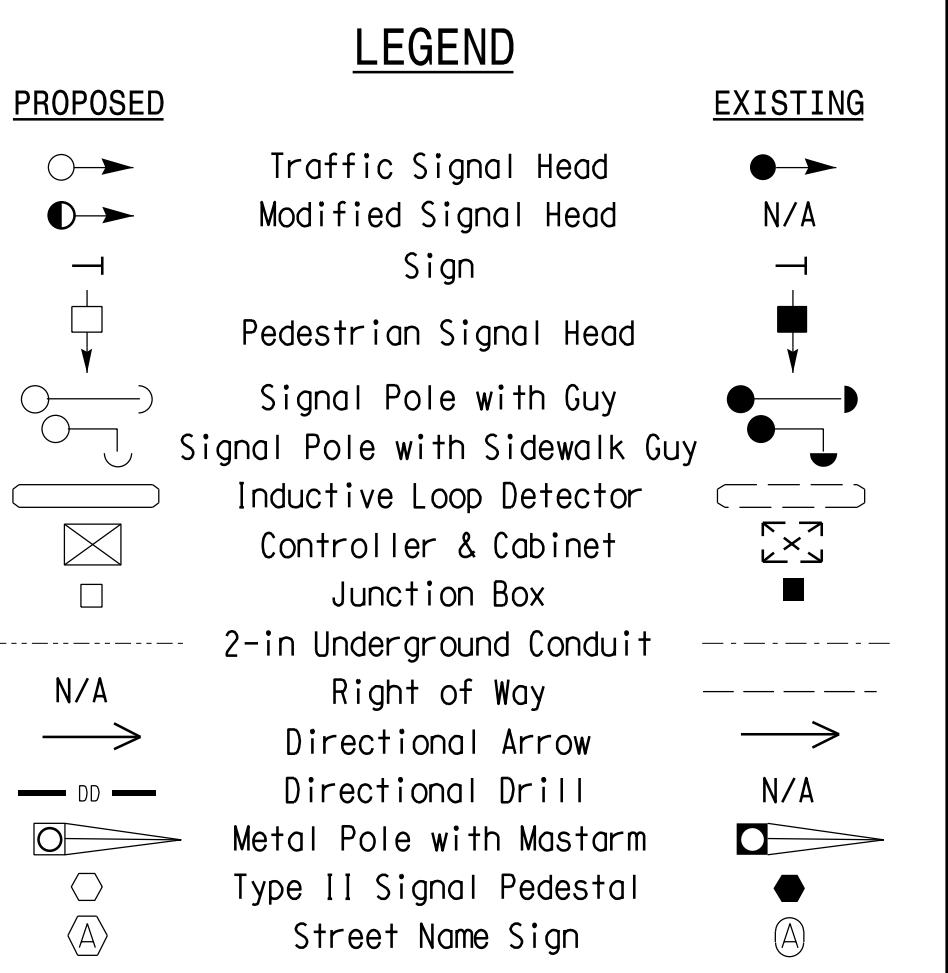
LEGEND

PROPOSED

EXISTING

Traffic Signal Head

Modified Signal Head

N/A

Sign

Pedestrian Signal Head

Signal Pole with Guy

Signal Pole with Sidewalk Guy

Inductive Loop Detector

Controller & Cabinet

Junction Box

2-in Underground Conduit

N/A

Right of Way

Directional Arrow

DD

Directional Drill

N/A

Metal Pole with Mastarm

Type II Signal Pedestal

A

Street Name Sign

A